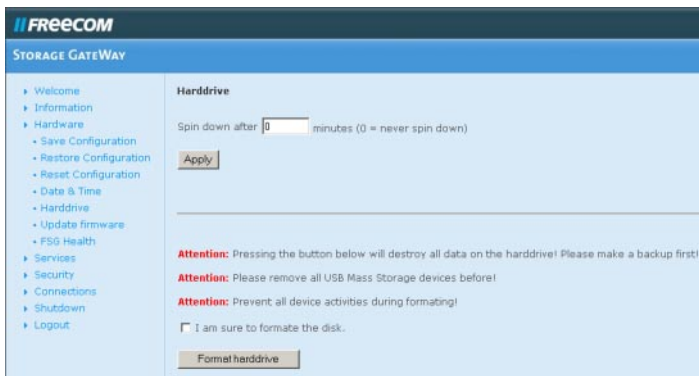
//FREECOM

STORAGE GATEWAY

- Welcome
- Information
- Hardware
  - Save Configuration
  - Restore Configuration
  - Reset Configuration
  - Date & Time
  - Harddrive
  - Update firmware
  - FSG Health
- Services
- Security
- Connections
- Shutdown
- Logout

Harddrive

Spin down after 0 minutes (0 = never spin down)

Apply

Attention: Pressing the button below will destroy all data on the harddrive! Please make a backup first!

Attention: Please remove all USB Mass Storage devices before!

Attention: Prevent all device activities during formating!

I am sure to formate the disk.

Format harddrive